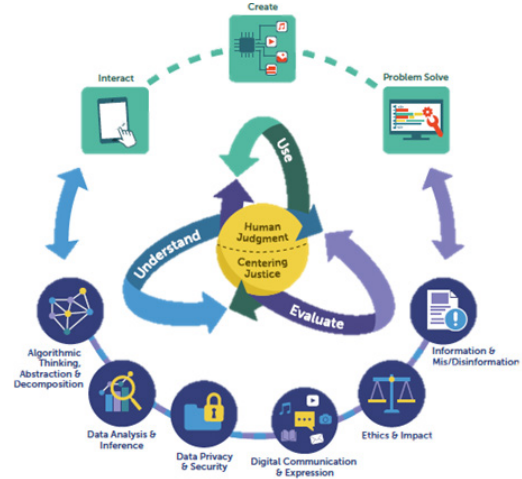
Create

Interact

Problem Solve

Use

Human Judgment

Centering Justice

Understand

Evaluate

Algorithmic Thinking, Abstraction & Decomposition

Data Analysis & Inference

Data Privacy & Security

Digital Communication & Expression

Ethics & Impact

Information & Mis/Disinformation